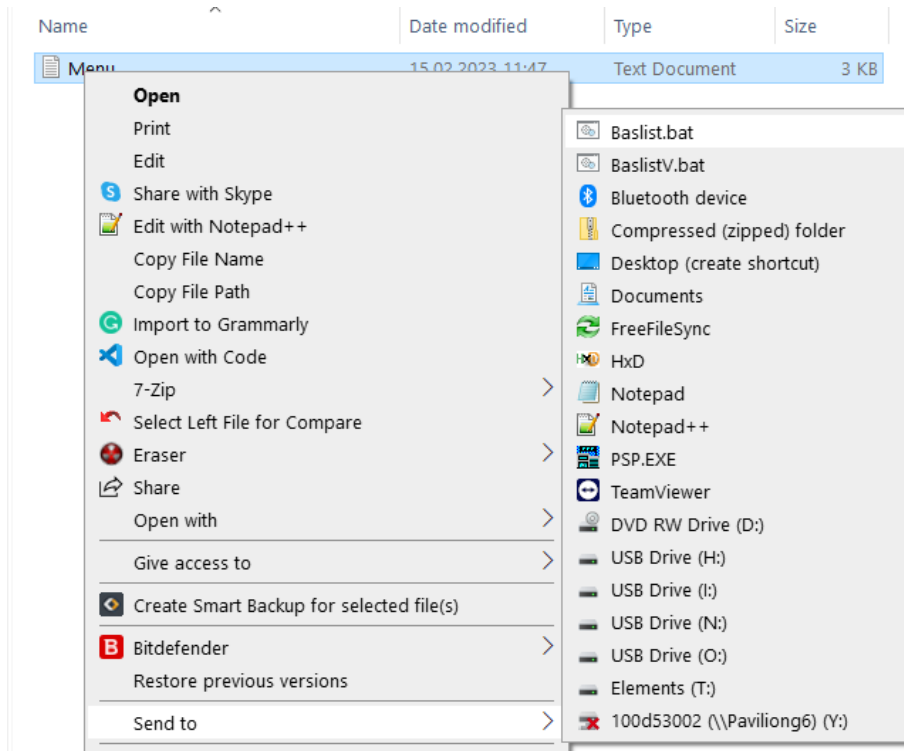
| Name | Date modified | Type | Size |
|---|---|---|---|
| Menu | 15.02.2023 11:47 | Text Document | 3 KB |

Open
Print
Edit
Share with Skype
Edit with Notepad++
Copy File Name
Copy File Path
Import to Grammarly
Open with Code
7-Zip
Select Left File for Compare
Eraser
Share
Open with
Give access to
Create Smart Backup for selected file(s)
Bitdefender
Restore previous versions
Send to

Baslist.bat
BaslistV.bat
Bluetooth device
Compressed (zipped) folder
Desktop (create shortcut)
Documents
FreeFileSync
HxD
Notepad
Notepad++
PSP.EXE
TeamViewer
DVD RW Drive (D:)
USB Drive (H:)
USB Drive (I:)
USB Drive (N:)
USB Drive (O:)
Elements (T:)
100d53002 (\\Paviliong6) (Y:)